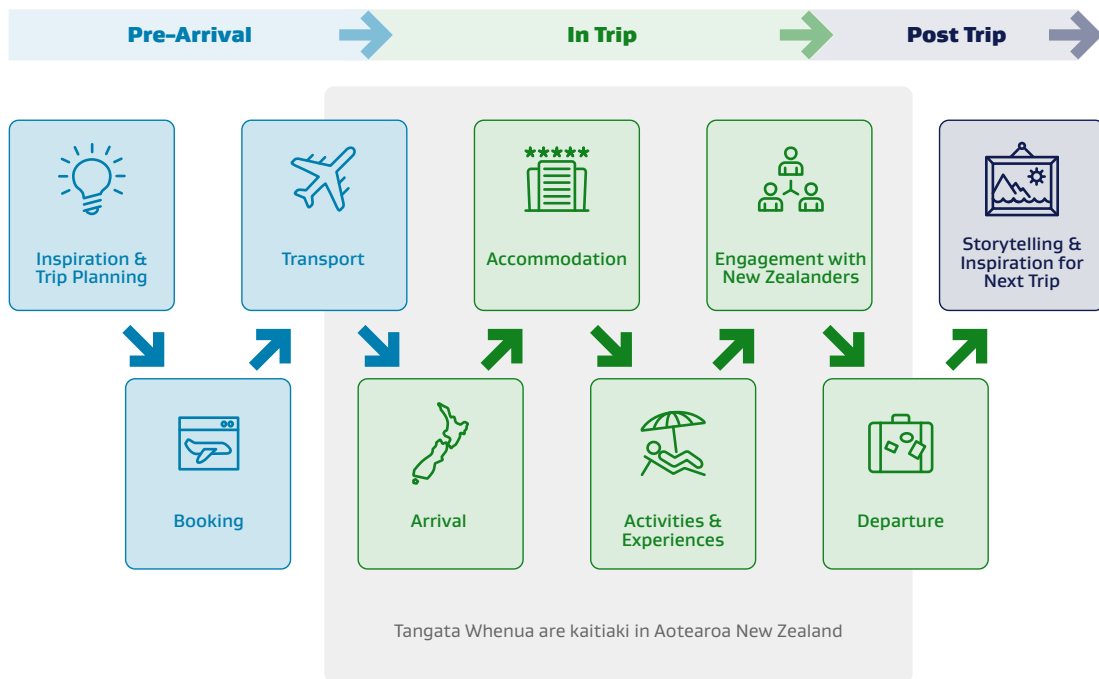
Pre-Arrival

In Trip

Post Trip

Inspiration & Trip Planning

Transport

Accommodation

Engagement with New Zealanders

Storytelling & Inspiration for Next Trip

Booking

Arrival

Activities & Experiences

Departure

Tangata Whenua are kaitiaki in Aotearoa New Zealand